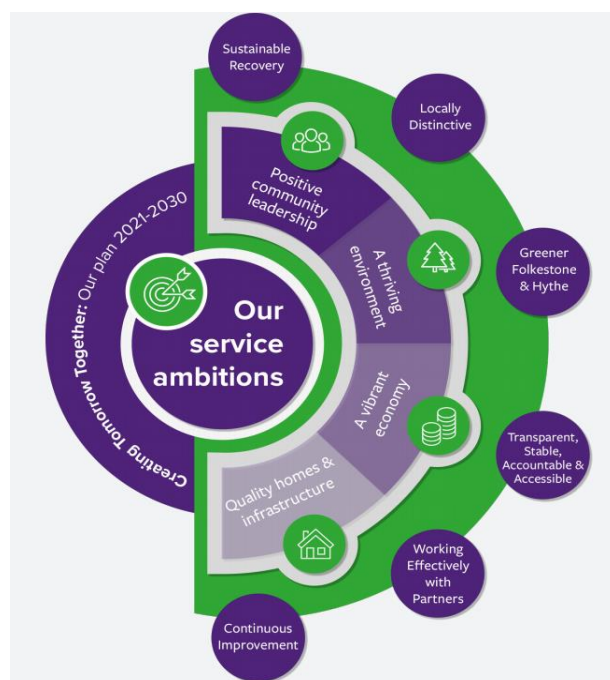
Sustainable Recovery

Locally Distinctive

Greener Folkestone & Hythe

Transparent, Stable, Accountable & Accessible

Working Effectively with Partners

Continuous Improvement

Creating Tomorrow Together: Our plan 2021-2030

Our service ambitions

Positive community leadership

A thriving environment

A vibrant economy

Quality homes & infrastructure